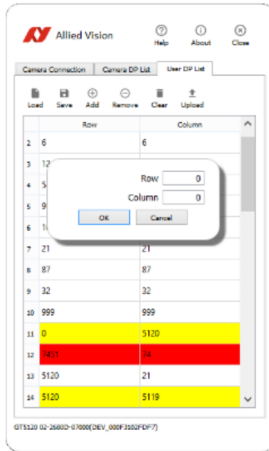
Allied Vision

Help About Close

Camera Connection | Camera DP List | User DP List

Load Save Add Remove Clear Upload

| | Row | Column |
|---|---|---|
| 2 | 6 | 6 |
| 3 | 12 | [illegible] |
| 4 | 5 | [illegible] |
| 5 | 9 | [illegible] |
| 6 | 1 | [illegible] |
| 7 | 21 | 21 |
| 8 | 87 | 87 |
| 9 | 32 | 32 |
| 10 | 999 | 999 |
| 11 | 0 | 5120 |
| 12 | 7451 | 34 |
| 13 | 5120 | 21 |
| 14 | 5120 | 5119 |

Row 0
Column 0
OK Cancel

GT5120 02-2680D-07000(DEV_000F3102FDF7)